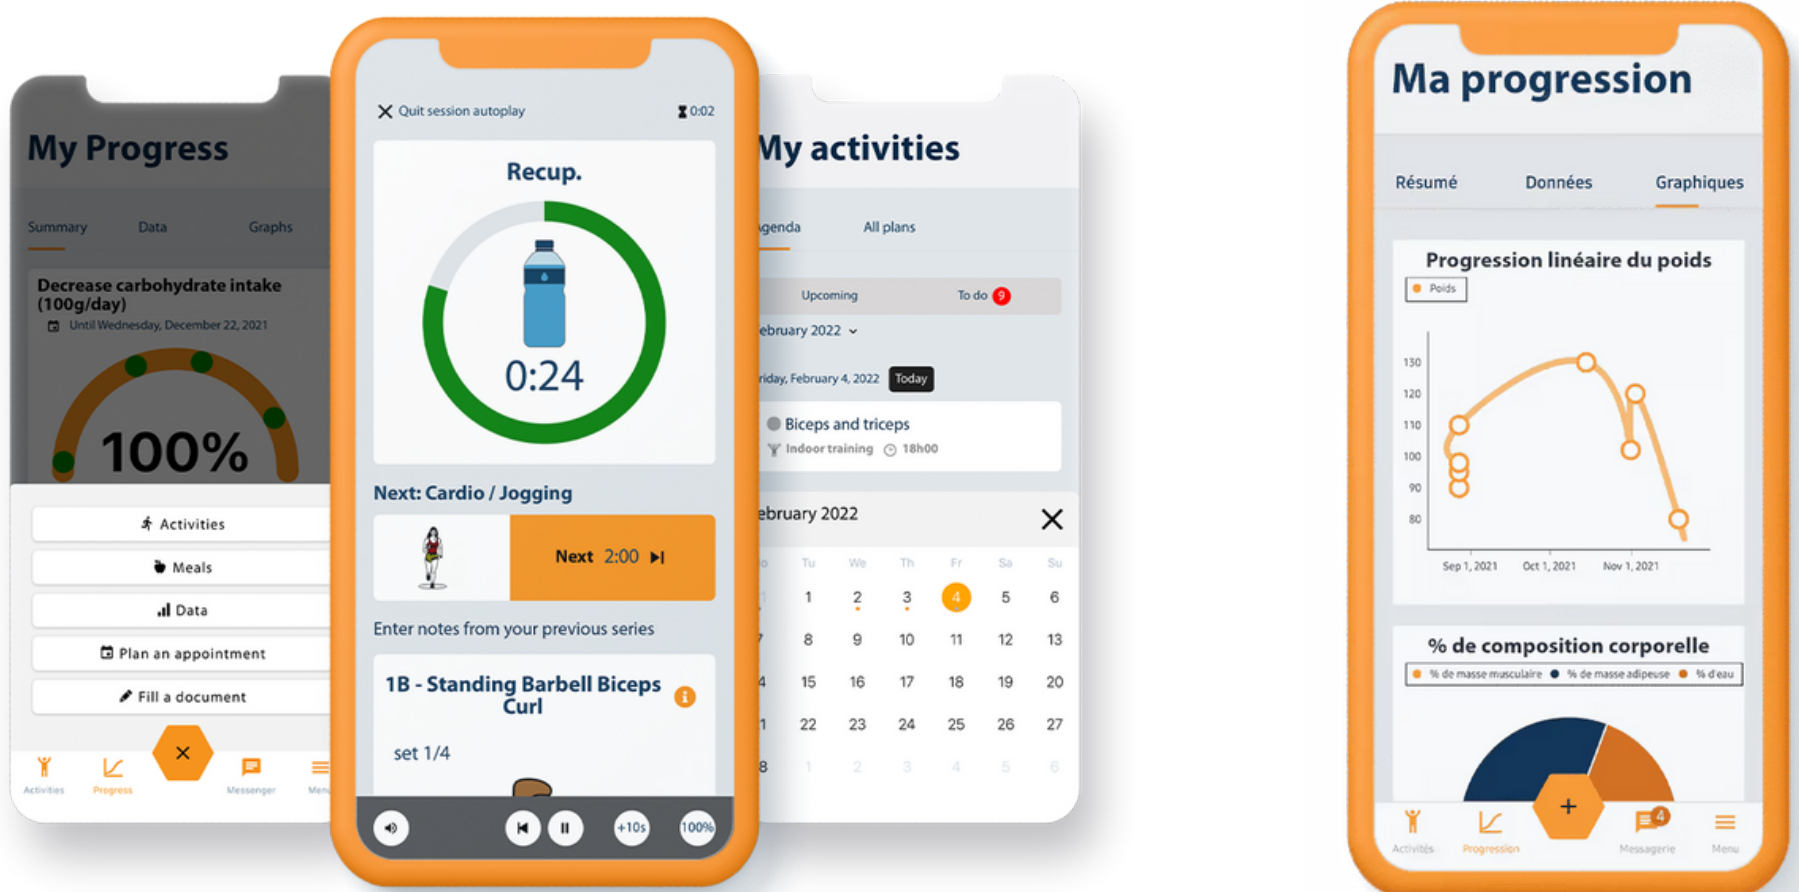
My Progress

Summary Data Graphs

Decrease carbohydrate intake (100g/day)

Until Wednesday, December 22, 2021

100%

Activities

Meals

Data

Plan an appointment

Fill a document

Activities Progress Messenger Menu

Quit session autoplay 0:02

Recup.

0:24

Next: Cardio / Jogging

Next 2:00

Enter notes from your previous series

1B - Standing Barbell Biceps Curl

set 1/4

+10s 100%

My activities

genda All plans

Upcoming To do 9

ebruary 2022

riday, February 4, 2022 Today

Biceps and triceps

Indoor training 18h00

ebruary 2022

| o | Tu | We | Th | Fr | Sa | Su |
|---|---|---|---|---|---|---|
| 1 | 1 | 2 | 3 | 4 | 5 | 6 |
| 7 | 8 | 9 | 10 | 11 | 12 | 13 |
| 4 | 15 | 16 | 17 | 18 | 19 | 20 |
| 1 | 22 | 23 | 24 | 25 | 26 | 27 |
| 8 | 1 | 2 | 3 | 4 | 5 | 6 |

Ma progression

Résumé Données Graphiques

Progression linéaire du poids

Poids

130 120 110 100 90 80

Sep 1, 2021 Oct 1, 2021 Nov 1, 2021

% de composition corporelle

% de masse musculaire % de masse adipeuse % d'eau

Activités Progression Messagerie 4 Menu